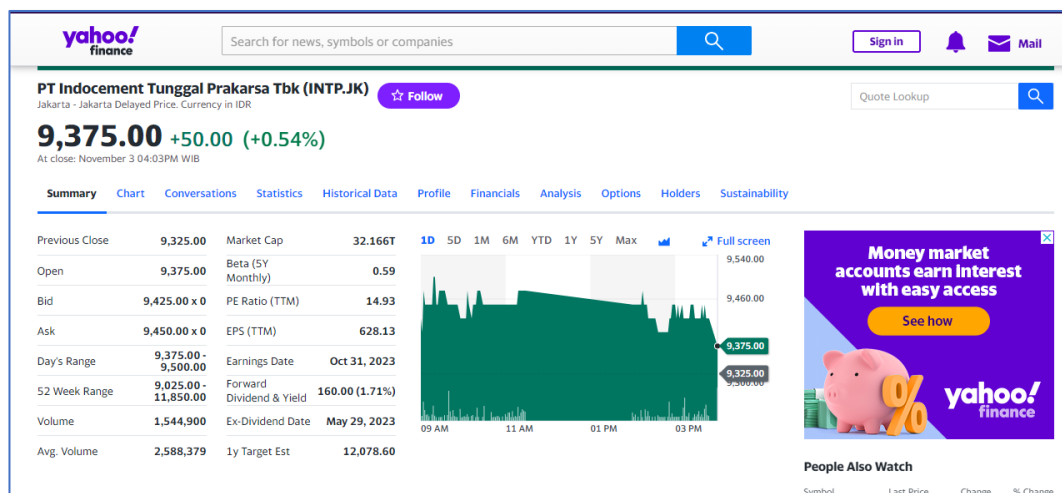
yahoo! finance

Search for news, symbols or companies

Sign in

Mail

PT Indocement Tunggal Prakarsa Tbk (INTP.JK)

Jakarta - Jakarta Delayed Price. Currency in IDR

Follow

Quote Lookup

9,375.00 +50.00 (+0.54%)

At close: November 3 04:03PM WIB

Summary Chart Conversations Statistics Historical Data Profile Financials Analysis Options Holders Sustainability

| | | | |
|---|---|---|---|
| Previous Close | 9,325.00 | Market Cap | 32.166T |
| Open | 9,375.00 | Beta (5Y Monthly) | 0.59 |
| Bid | 9,425.00 x 0 | PE Ratio (TTM) | 14.93 |
| Ask | 9,450.00 x 0 | EPS (TTM) | 628.13 |
| Day's Range | 9,375.00 - 9,500.00 | Earnings Date | Oct 31, 2023 |
| 52 Week Range | 9,025.00 - 11,850.00 | Forward Dividend & Yield | 160.00 (1.71%) |
| Volume | 1,544,900 | Ex-Dividend Date | May 29, 2023 |
| Avg. Volume | 2,588,379 | 1y Target Est | 12,078.60 |

1D 5D 1M 6M YTD 1Y 5Y Max

Full screen

9,540.00

9,460.00

9,375.00

9,325.00

9,300.00

09 AM 11 AM 01 PM 03 PM

Money market accounts earn interest with easy access

See how

yahoo! finance

People Also Watch

Symbol Last Price Change % Change